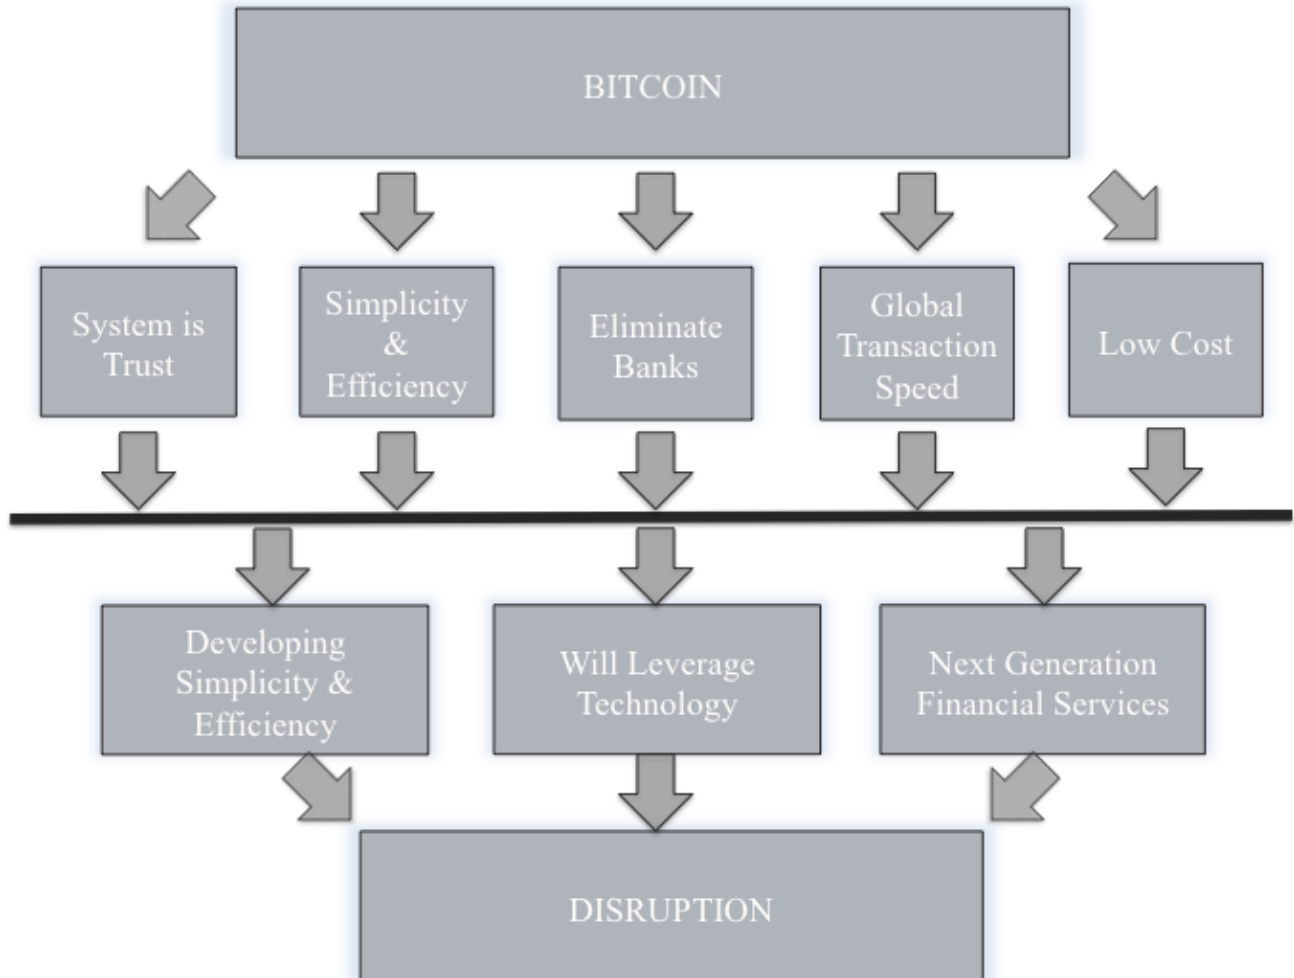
BITCOIN

System is Trust

Simplicity & Efficiency

Eliminate Banks

Global Transaction Speed

Low Cost

Developing Simplicity & Efficiency

Will Leverage Technology

Next Generation Financial Services

DISRUPTION